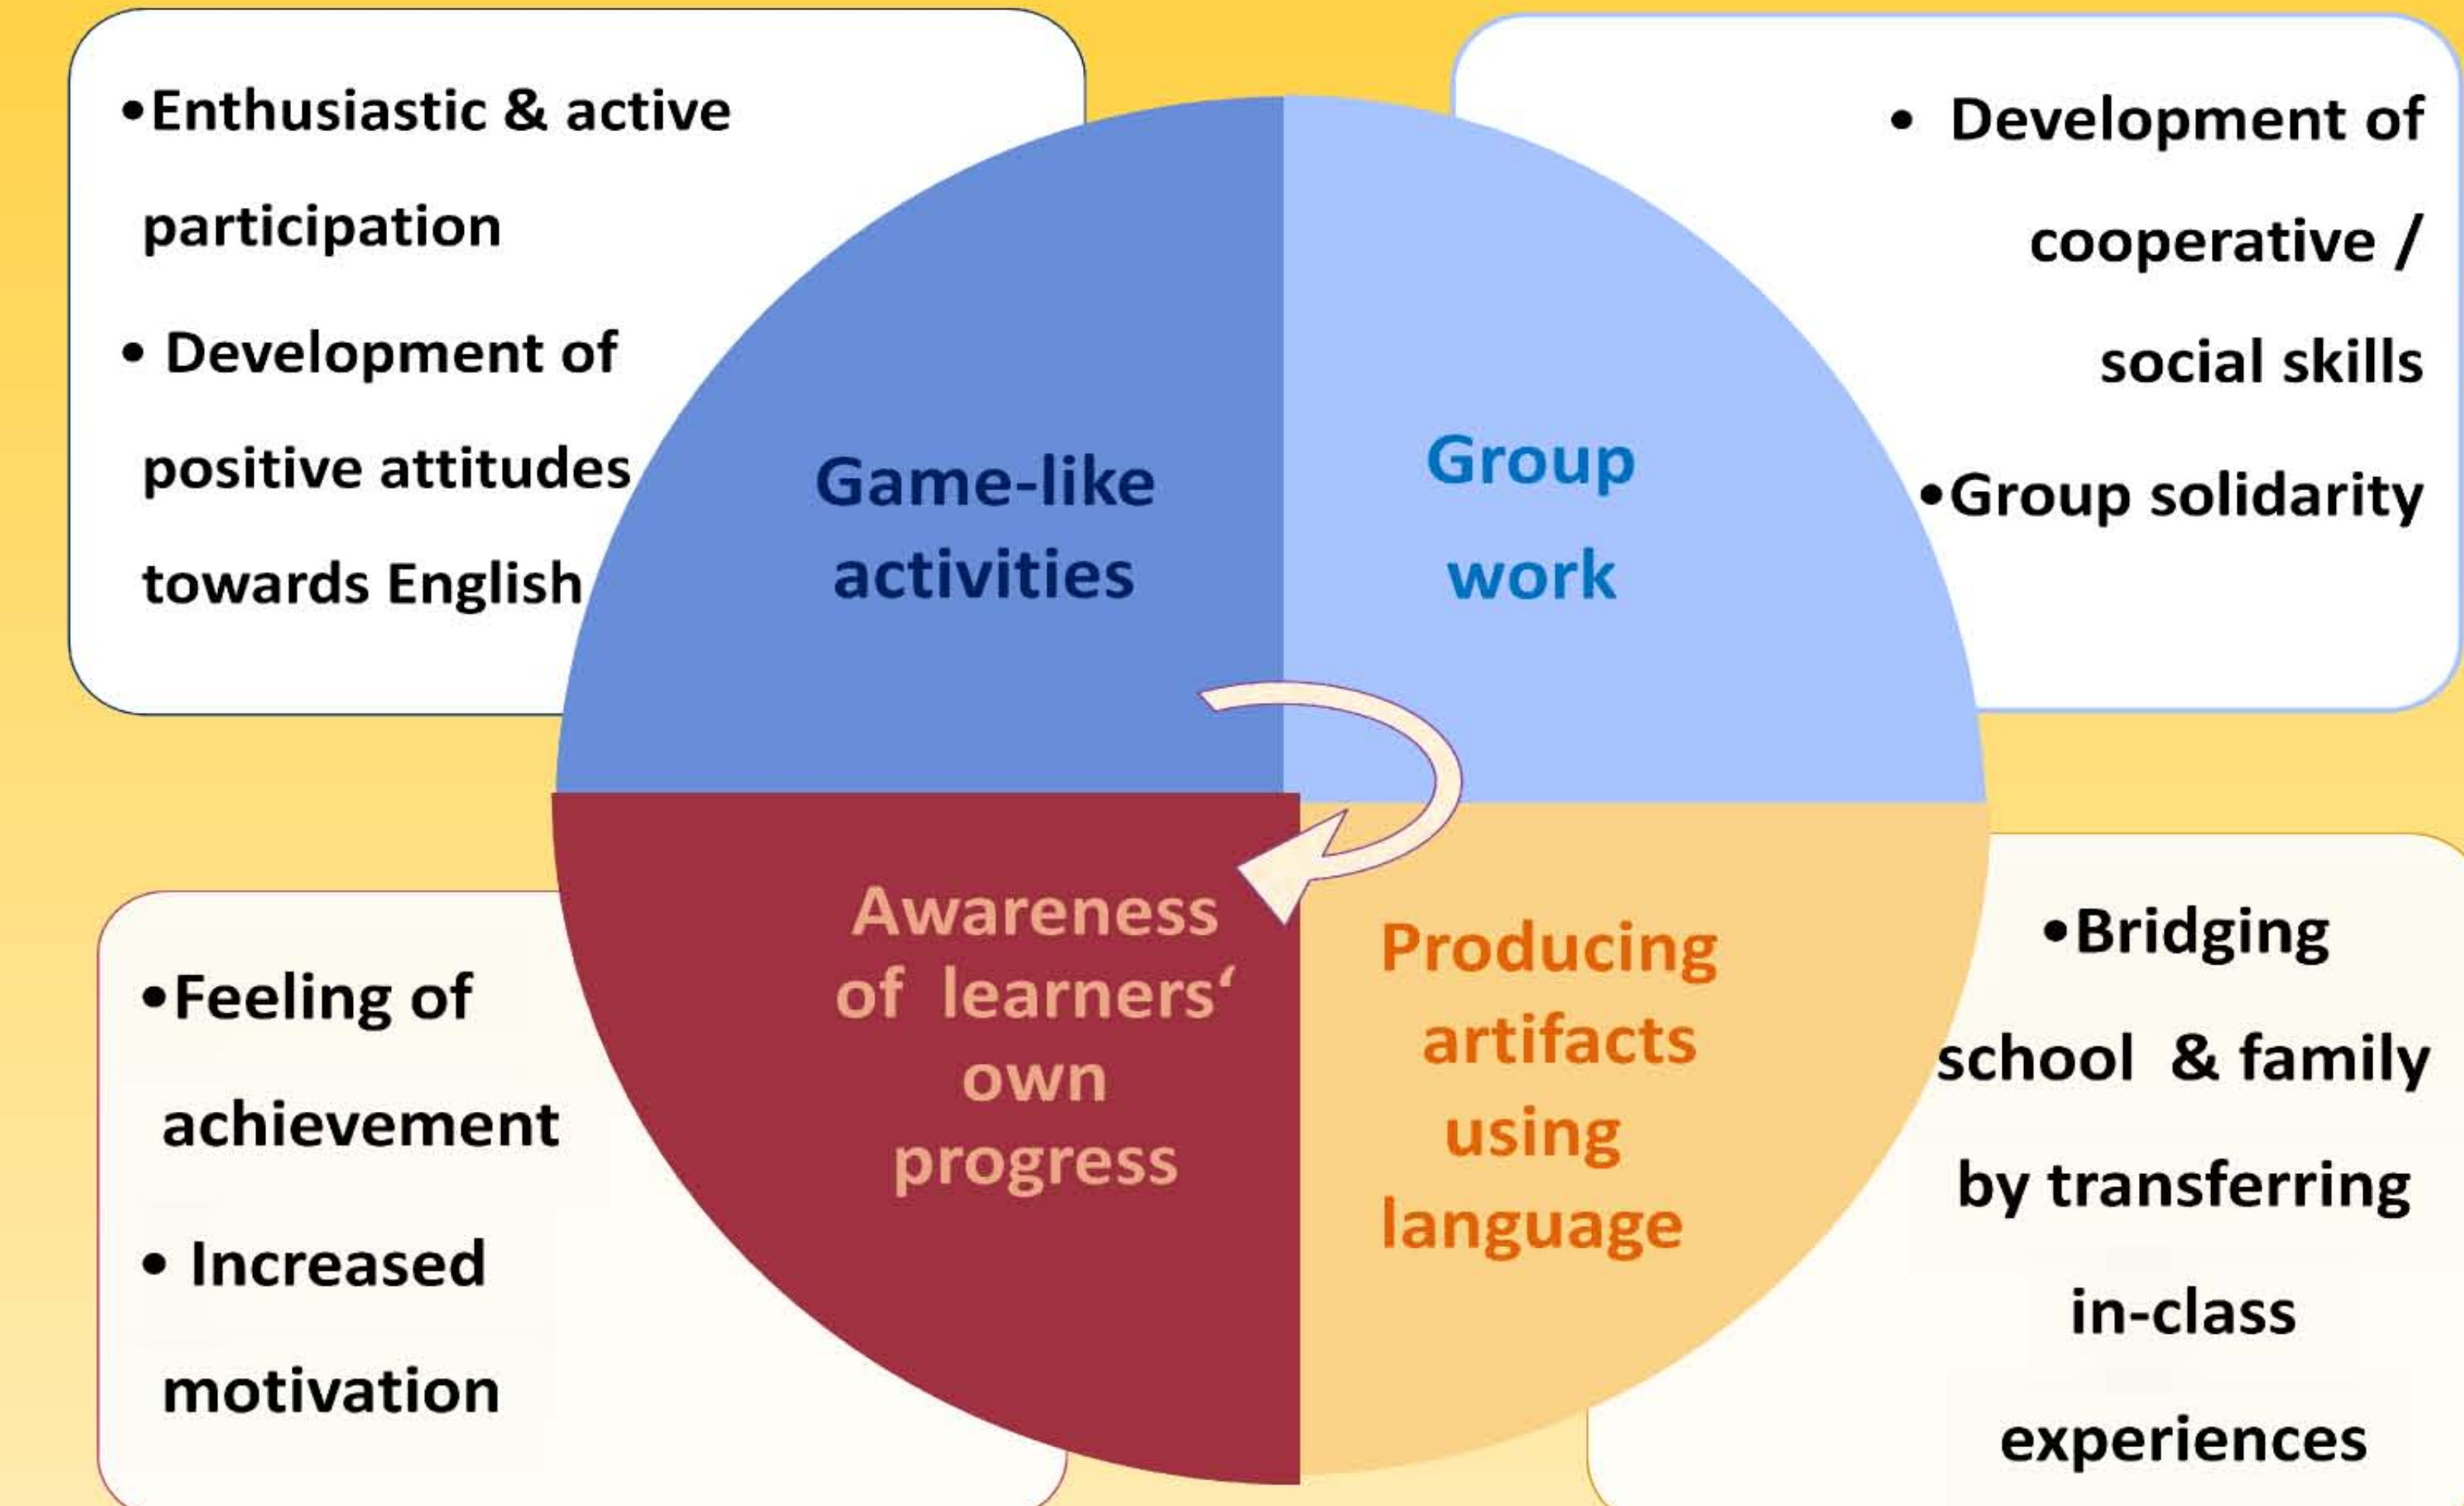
•Enthusiastic & active participation
• Development of positive attitudes towards English

• Development of cooperative / social skills
•Group solidarity

Game-like activities

Group work

Awareness of learners‘ own progress

Producing artifacts using language

•Feeling of achievement
• Increased motivation

•Bridging school & family by transferring in-class experiences